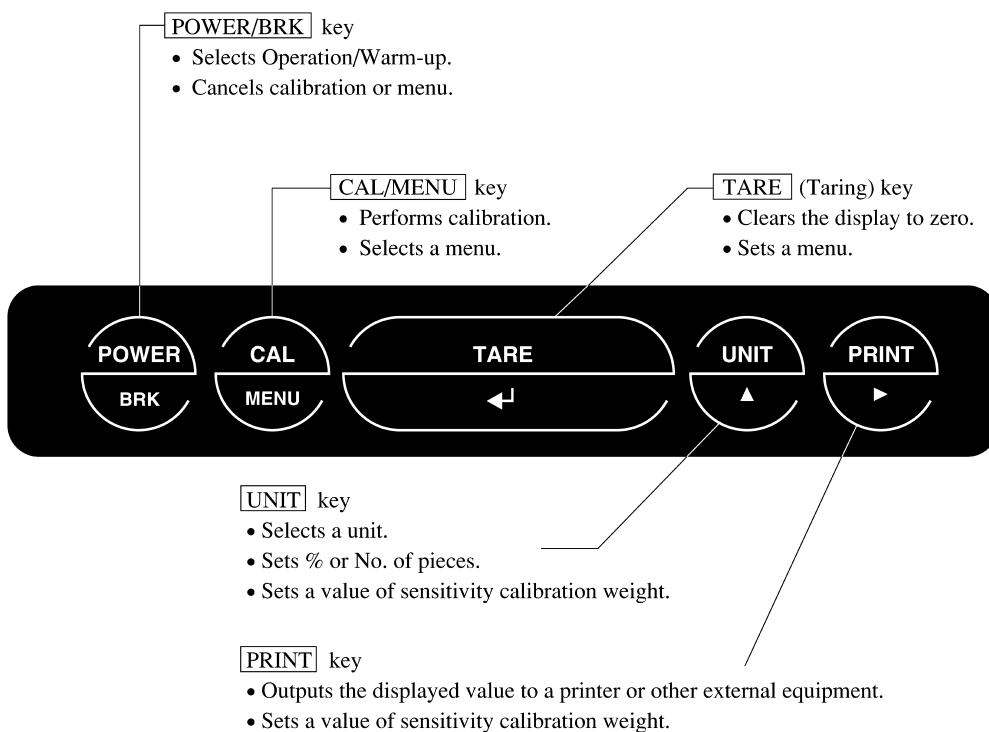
POWER/BRK key
• Selects Operation/Warm-up.
• Cancels calibration or menu.

CAL/MENU key
• Performs calibration.
• Selects a menu.

TARE (Taring) key
• Clears the display to zero.
• Sets a menu.

POWER
BRK

CAL
MENU

TARE
↵

UNIT
▲

PRINT
►

UNIT key
• Selects a unit.
• Sets % or No. of pieces.
• Sets a value of sensitivity calibration weight.

PRINT key
• Outputs the displayed value to a printer or other external equipment.
• Sets a value of sensitivity calibration weight.